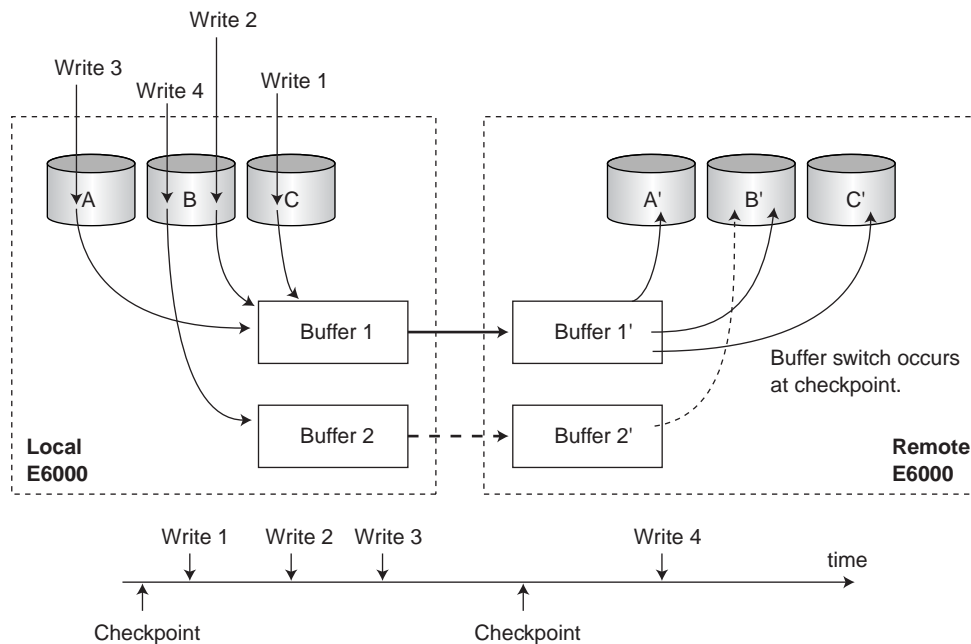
Write 2
Write 3
Write 4
Write 1

A
B
C

A'
B'
C'

Buffer 1
Buffer 1'

Buffer switch occurs at checkpoint.

Buffer 2
Buffer 2'

Local E6000

Remote E6000

Write 1
Write 2
Write 3
Write 4
time

Checkpoint
Checkpoint